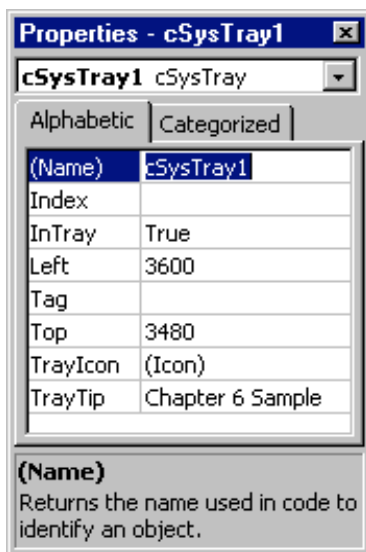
Properties - cSysTray1

cSysTray1 cSysTray

Alphabetic | Categorized

| (Name) | cSysTray1 |
|---|---|
| Index | |
| InTray | True |
| Left | 3600 |
| Tag | |
| Top | 3480 |
| TrayIcon | (Icon) |
| TrayTip | Chapter 6 Sample |

(Name)
Returns the name used in code to identify an object.